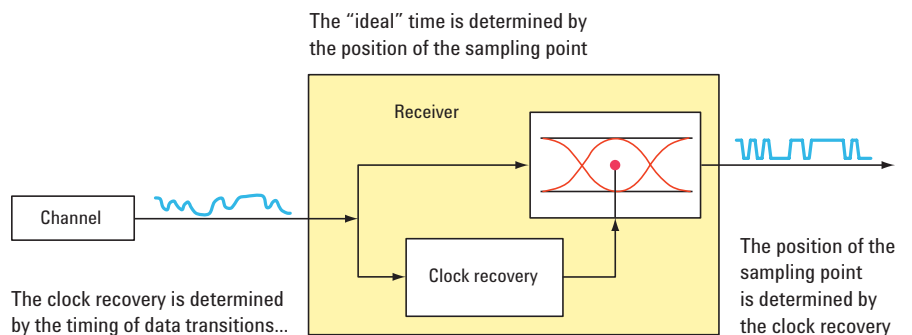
The “ideal” time is determined by the position of the sampling point

Receiver

Channel

Clock recovery

The clock recovery is determined by the timing of data transitions...

The position of the sampling point is determined by the clock recovery